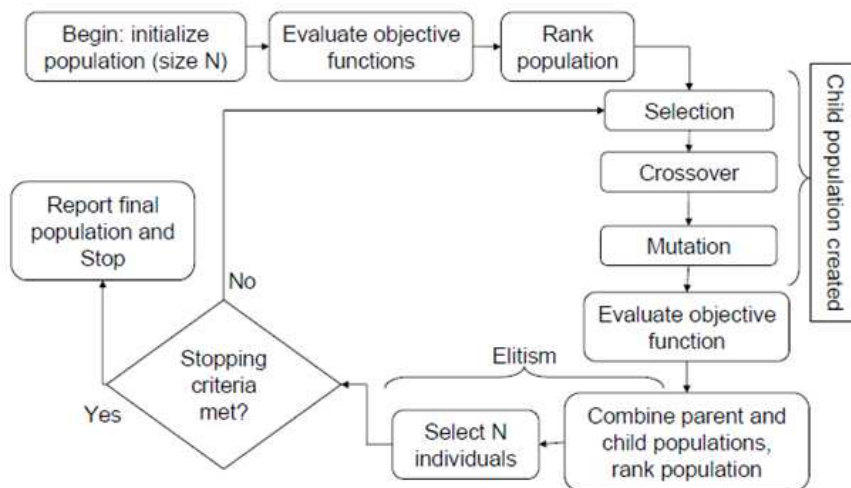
Begin: initialize population (size N)

Evaluate objective functions

Rank population

Selection

Crossover

Mutation

Child population created

Evaluate objective function

Combine parent and child populations, rank population

Elitism

Select N individuals

Stopping criteria met?

No

Yes

Report final population and Stop